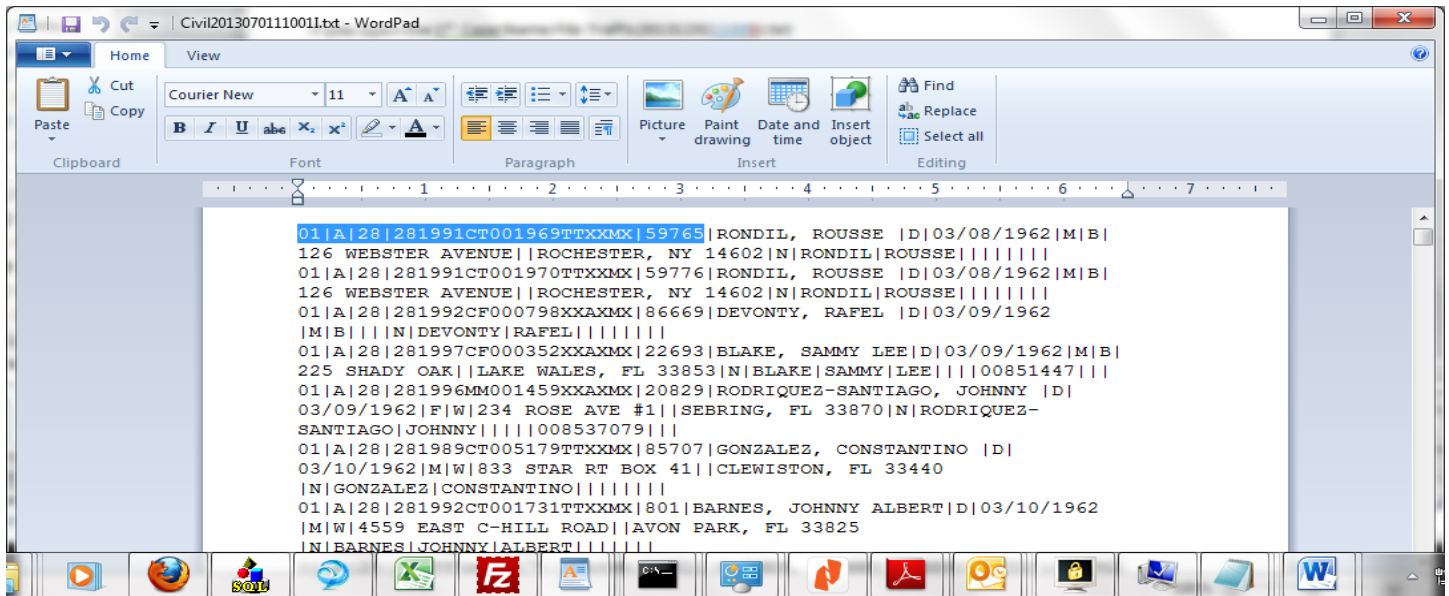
Civil20130701110011.txt - WordPad

Home View

Paste
Cut
Copy
Clipboard

Courier New 11
Font

Paragraph

Picture
Paint drawing
Date and time
Insert object
Insert

Find
Replace
Select all
Editing

01|A|28|281991CT001969TTXXMX|59765|RONDIL, ROUSSE |D|03/08/1962|M|B|126 WEBSTER AVENUE||ROCHESTER, NY 14602|N|RONDIL|ROUSSE|||||||
01|A|28|281991CT001970TTXXMX|59776|RONDIL, ROUSSE |D|03/08/1962|M|B|126 WEBSTER AVENUE||ROCHESTER, NY 14602|N|RONDIL|ROUSSE|||||||
01|A|28|281992CF000798XXAXMX|86669|DEVONTY, RAFEL |D|03/09/1962|M|B|||N|DEVONTY|RAFEL|||||||
01|A|28|281997CF000352XXAXMX|22693|BLAKE, SAMMY LEE|D|03/09/1962|M|B|225 SHADY OAK||LAKE WALES, FL 33853|N|BLAKE|SAMMY|LEE||||00851447|||
01|A|28|281996MM001459XXAXMX|20829|RODRIQUEZ-SANTIAGO, JOHNNY |D|03/09/1962|F|W|234 ROSE AVE #1||SEBRING, FL 33870|N|RODRIQUEZ-SANTIAGO|JOHNNY|||||008537079|||
01|A|28|281989CT005179TTXXMX|85707|GONZALEZ, CONSTANTINO |D|03/10/1962|M|W|833 STAR RT BOX 41||CLEWISTON, FL 33440|N|GONZALEZ|CONSTANTINO|||||||
01|A|28|281992CT001731TTXXMX|801|BARNES, JOHNNY ALBERT|D|03/10/1962|M|W|4559 EAST C-HILL ROAD||AVON PARK, FL 33825|N|BARNES|JOHNNY|ALBERT||||||